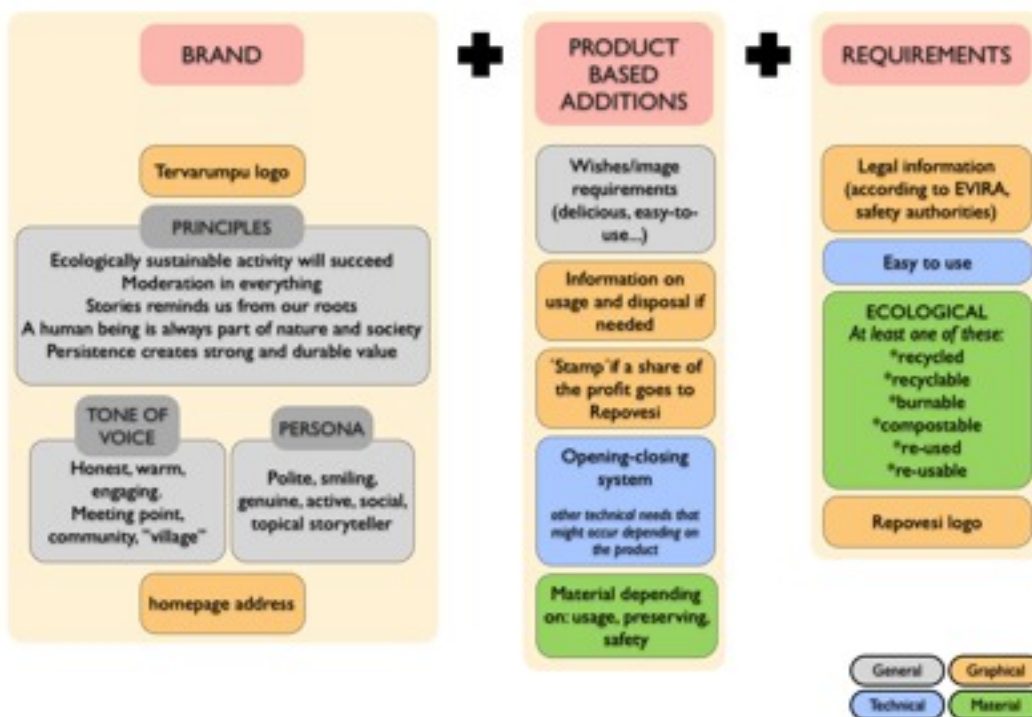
BRAND

Tervarumpu logo

PRINCIPLES

Ecologically sustainable activity will succeed
Moderation in everything
Stories reminds us from our roots
A human being is always part of nature and society
Persistence creates strong and durable value

TONE OF VOICE

Honest, warm, engaging. Meeting point, community, "village"

PERSONA

Polite, smiling, genuine, active, social, topical storyteller

homepage address

PRODUCT BASED ADDITIONS

Wishes/image requirements (delicious, easy-to-use...)

Information on usage and disposal if needed

'Stamp' if a share of the profit goes to Repovesi

Opening-closing system

other technical needs that might occur depending on the product

Material depending on: usage, preserving, safety

REQUIREMENTS

Legal information (according to EVIRA, safety authorities)

Easy to use

ECOLOGICAL
At least one of these:
*recycled
*recyclable
*burnable
*compostable
*re-used
*re-usable

Repovesi logo

General
Graphical
Technical
Material